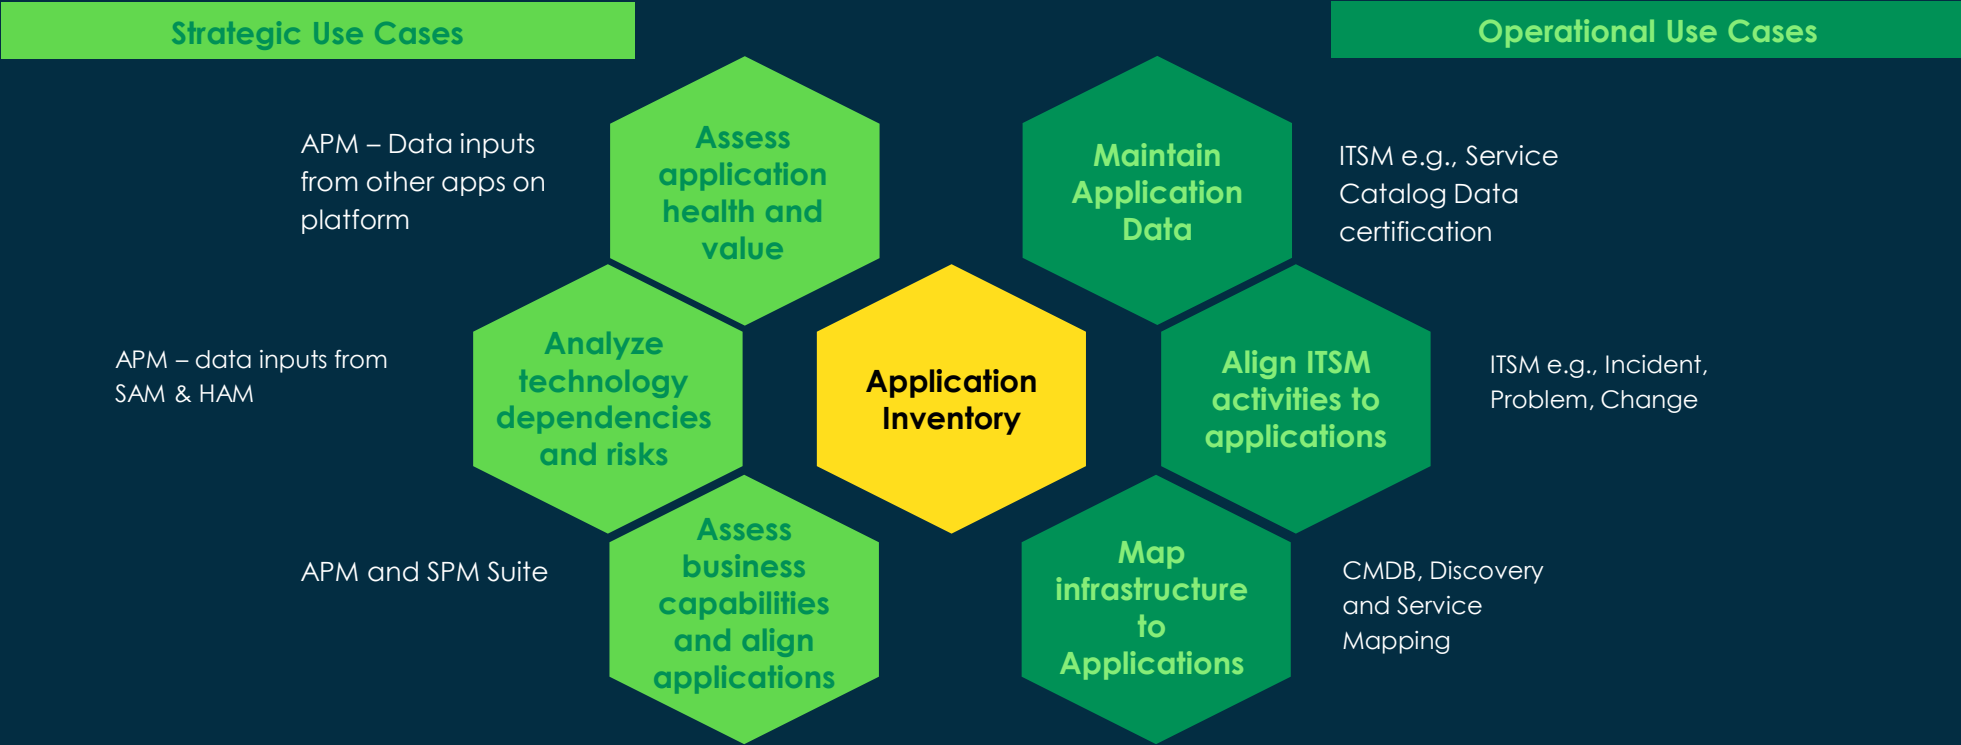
Strategic Use Cases

Operational Use Cases

APM – Data inputs from other apps on platform

Assess application health and value

Maintain Application Data

ITSM e.g., Service Catalog Data certification

APM – data inputs from SAM & HAM

Analyze technology dependencies and risks

Application Inventory

Align ITSM activities to applications

ITSM e.g., Incident, Problem, Change

APM and SPM Suite

Assess business capabilities and align applications

Map infrastructure to Applications

CMDB, Discovery and Service Mapping